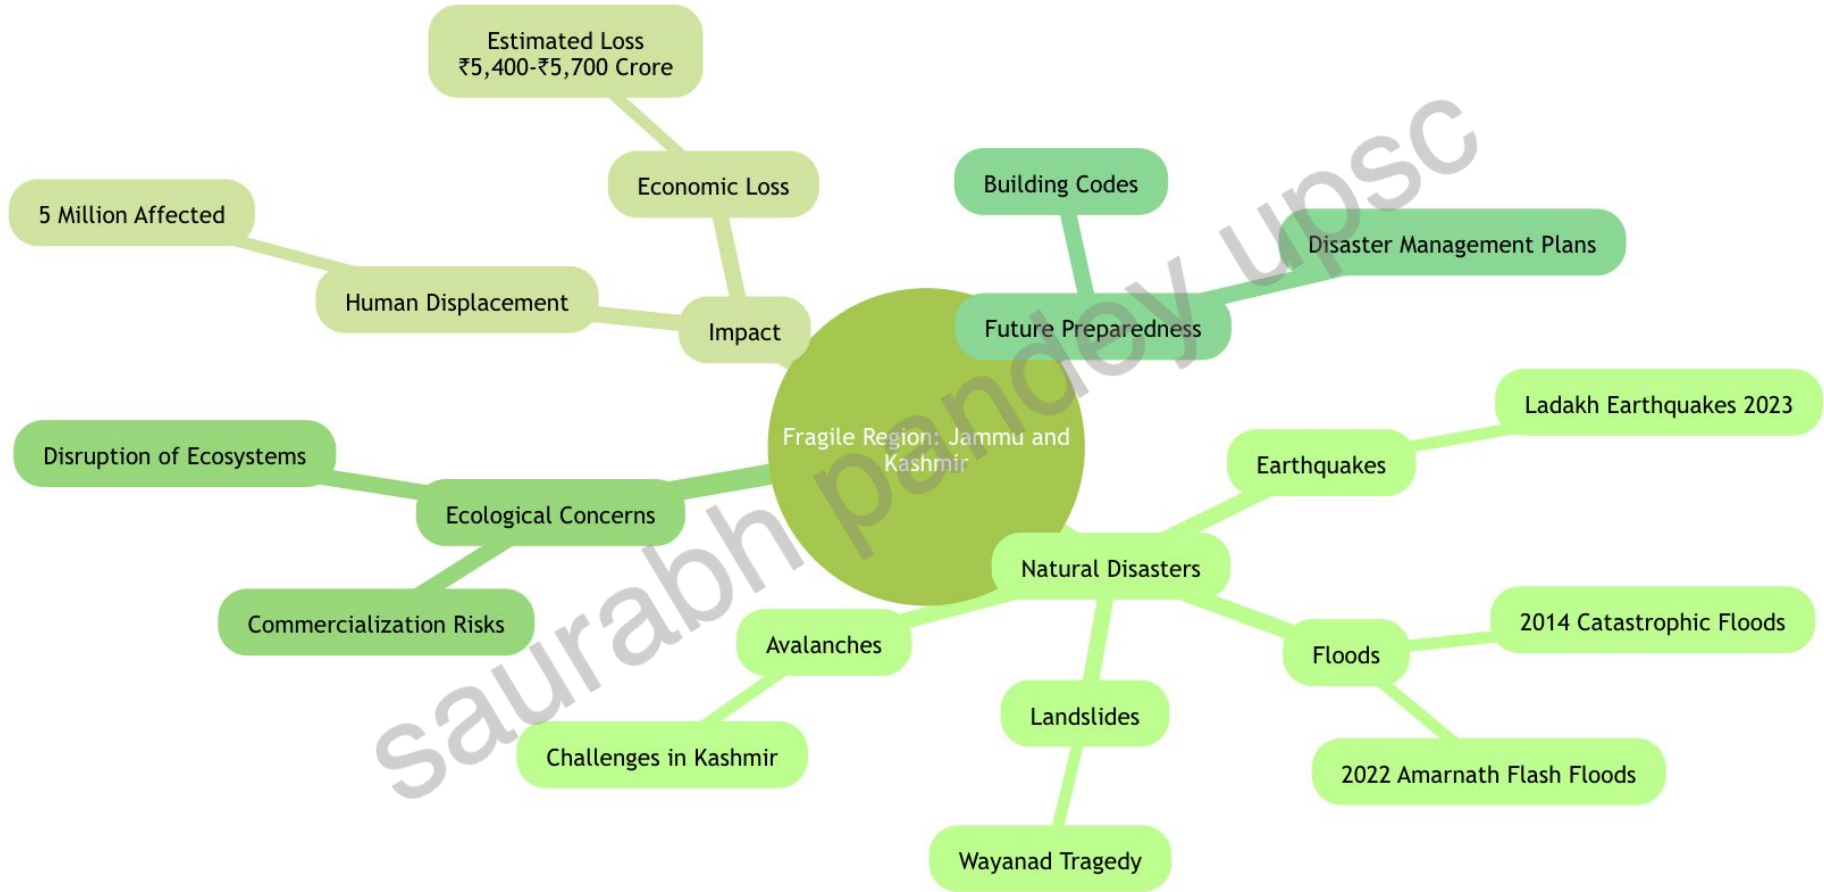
Fragile Region: Jammu and Kashmir

Impact

Economic Loss

Estimated Loss ₹5,400-₹5,700 Crore

Human Displacement

5 Million Affected

Future Preparedness

Building Codes

Disaster Management Plans

Ecological Concerns

Disruption of Ecosystems

Commercialization Risks

Natural Disasters

Earthquakes

Ladakh Earthquakes 2023

Floods

2014 Catastrophic Floods

2022 Amarnath Flash Floods

Landslides

Wayanad Tragedy

Avalanches

Challenges in Kashmir

saurabh pandey upsc